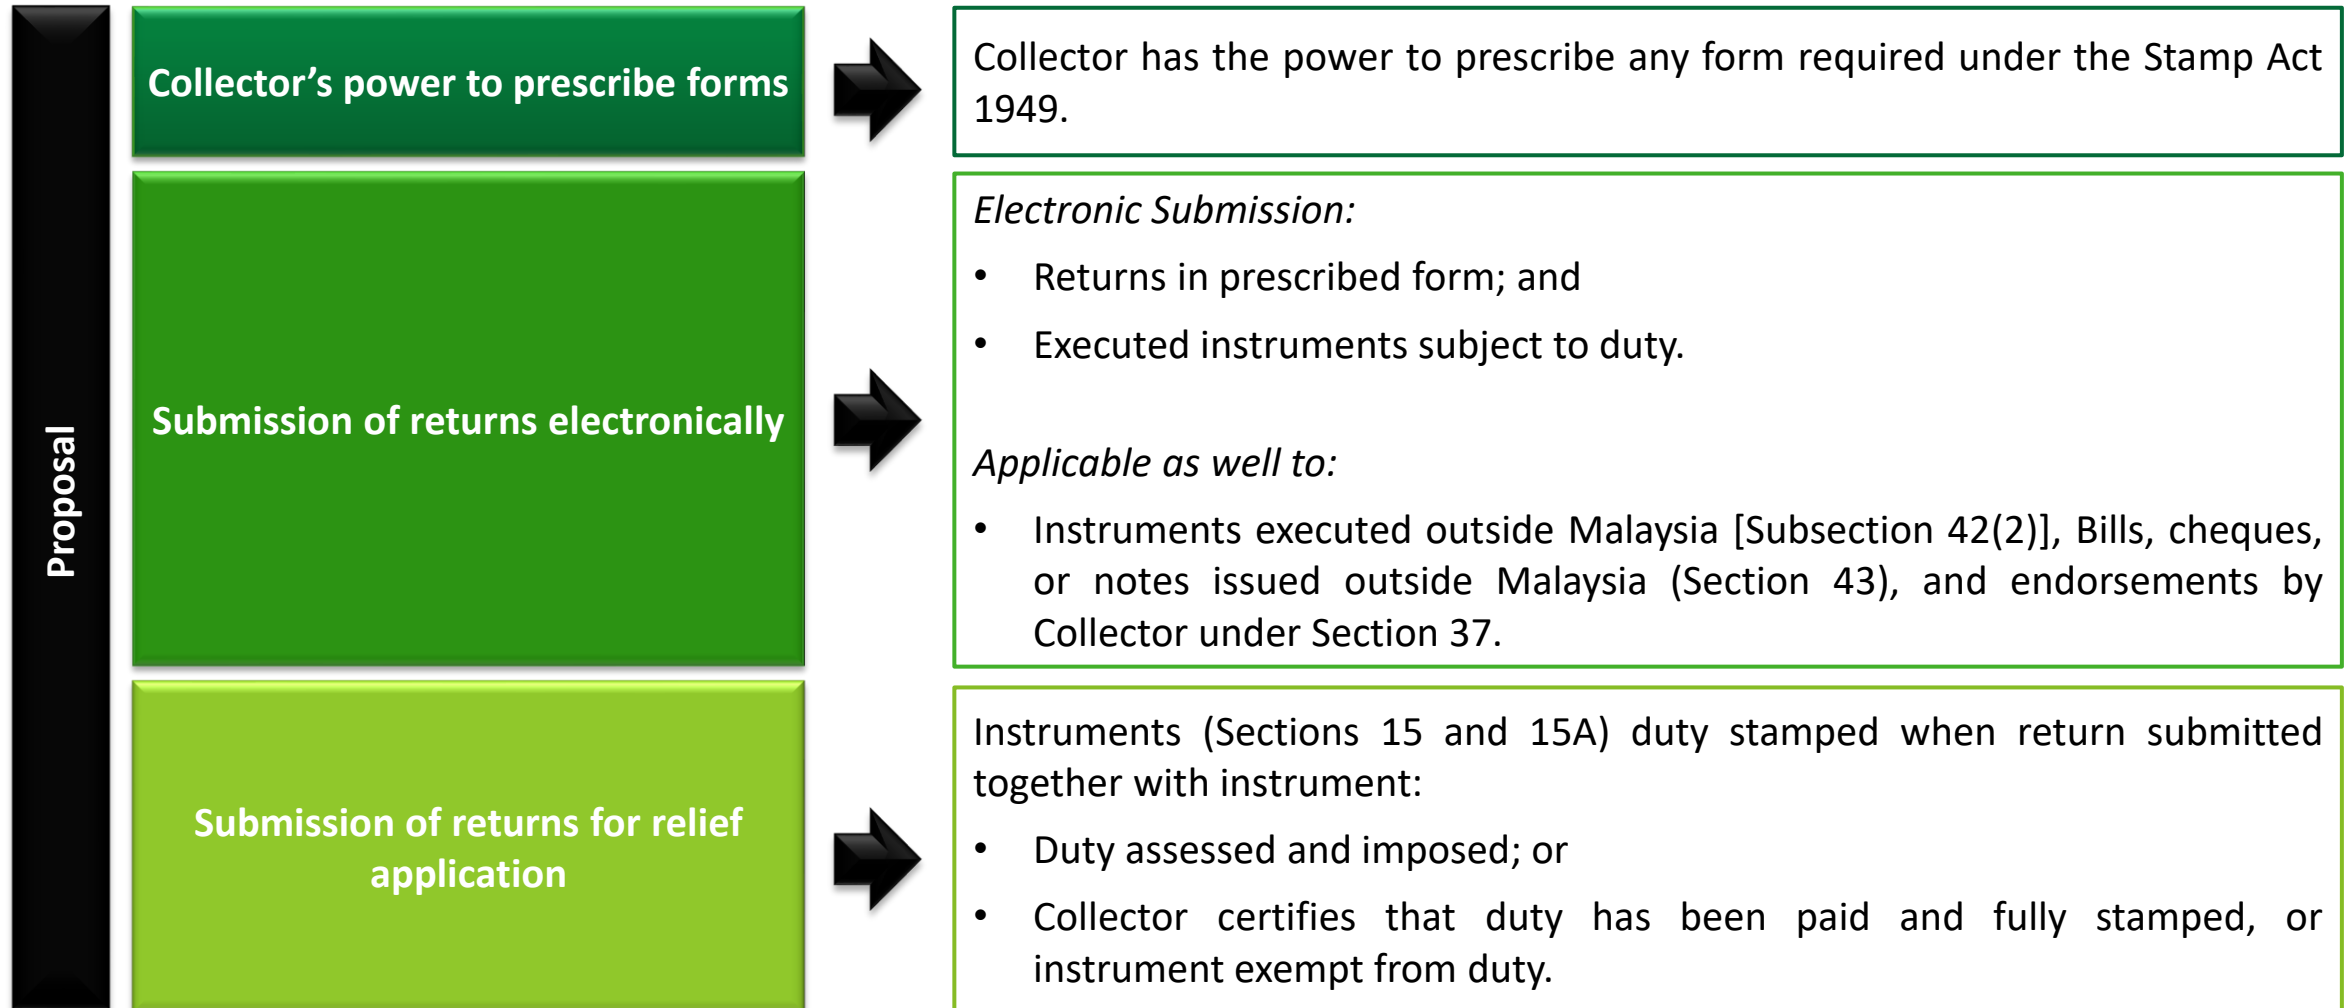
Proposal

Collector's power to prescribe forms

Collector has the power to prescribe any form required under the Stamp Act 1949.

Submission of returns electronically

*Electronic Submission:*

- Returns in prescribed form; and
- Executed instruments subject to duty.

*Applicable as well to:*

- Instruments executed outside Malaysia [Subsection 42(2)], Bills, cheques, or notes issued outside Malaysia (Section 43), and endorsements by Collector under Section 37.

Submission of returns for relief application

Instruments (Sections 15 and 15A) duty stamped when return submitted together with instrument:

- Duty assessed and imposed; or
- Collector certifies that duty has been paid and fully stamped, or instrument exempt from duty.